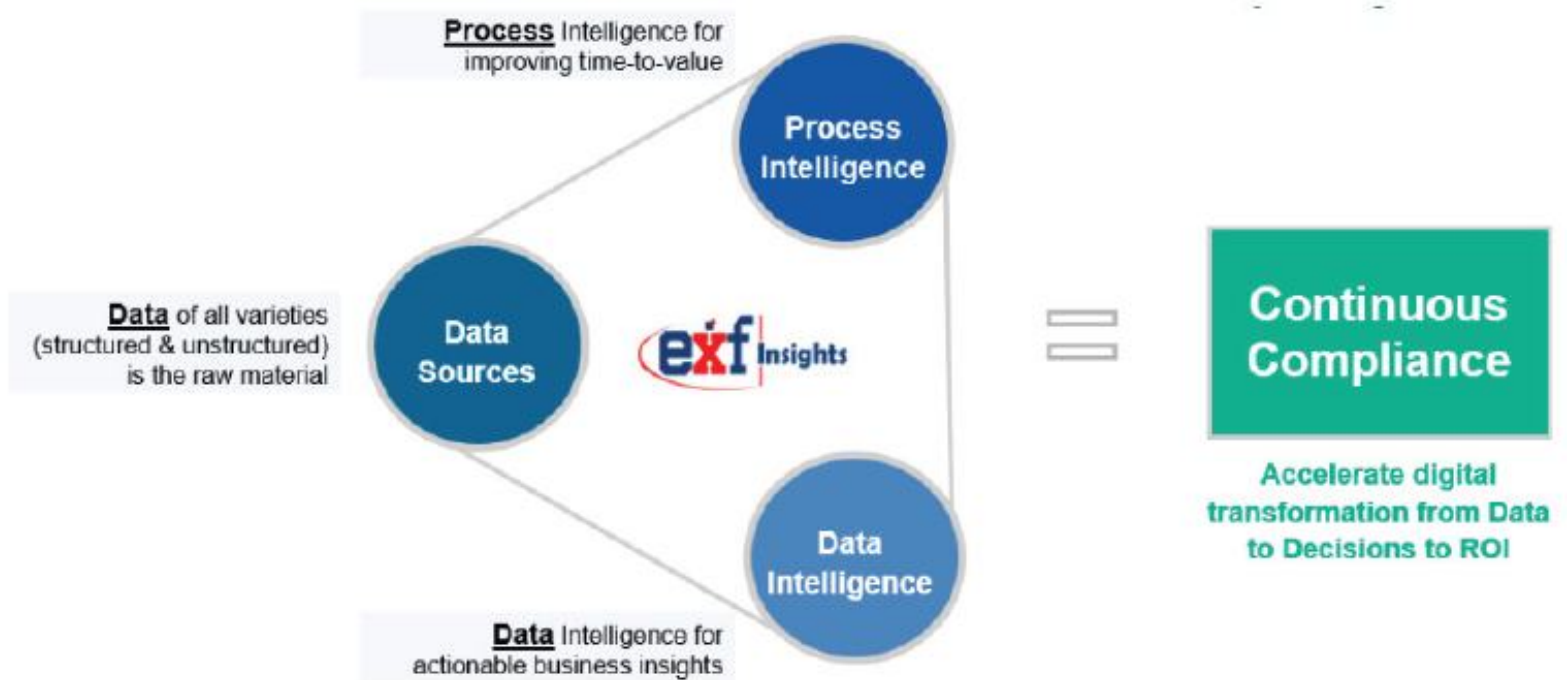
Process Intelligence for improving time-to-value

Process Intelligence

Data of all varieties (structured & unstructured) is the raw material

Data Sources

exf Insights

=

Continuous Compliance

Accelerate digital transformation from Data to Decisions to ROI

Data Intelligence

Data Intelligence for actionable business insights